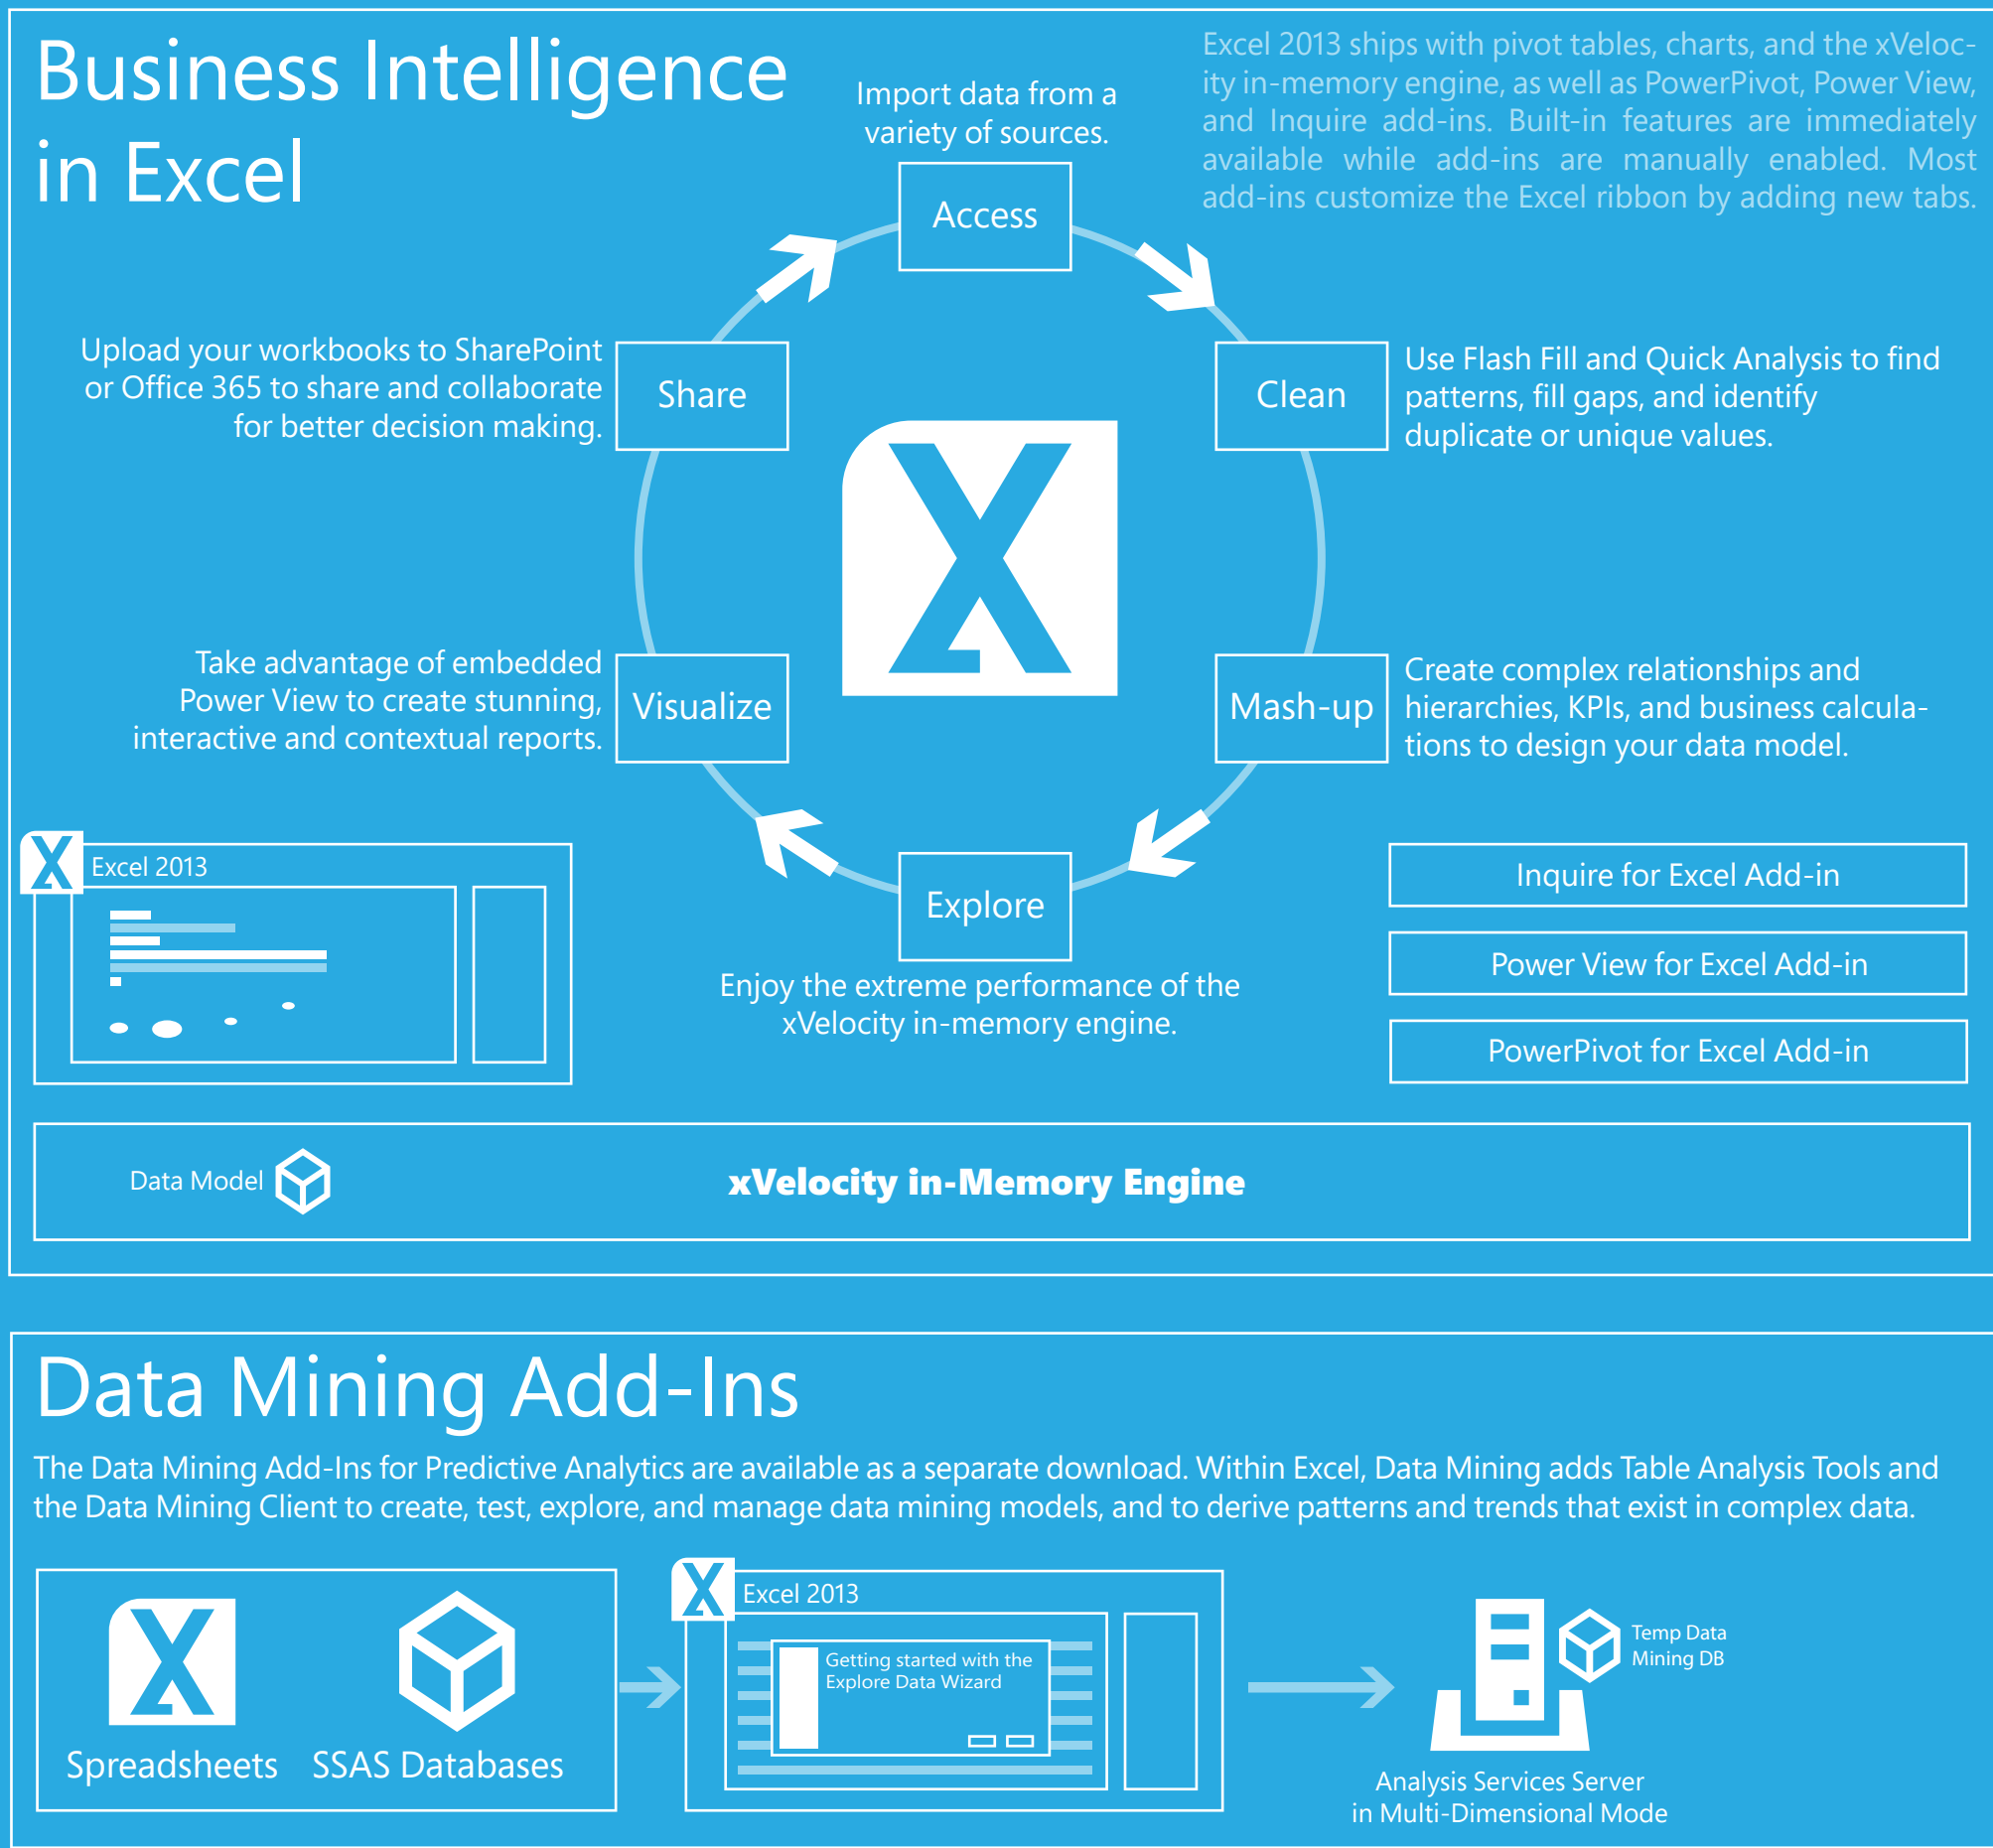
Business Intelligence in Excel

Import data from a variety of sources.

Excel 2013 ships with pivot tables, charts, and the xVelocity in-memory engine, as well as PowerPivot, Power View, and Inquire add-ins. Built-in features are immediately available while add-ins are manually enabled. Most add-ins customize the Excel ribbon by adding new tabs.

Access

Upload your workbooks to SharePoint or Office 365 to share and collaborate for better decision making.

Share

Clean

Use Flash Fill and Quick Analysis to find patterns, fill gaps, and identify duplicate or unique values.

Take advantage of embedded Power View to create stunning, interactive and contextual reports.

Visualize

Mash-up

Create complex relationships and hierarchies, KPIs, and business calculations to design your data model.

Excel 2013

Explore

Enjoy the extreme performance of the xVelocity in-memory engine.

Inquire for Excel Add-in

Power View for Excel Add-in

PowerPivot for Excel Add-in

Data Model

xVelocity in-Memory Engine

Data Mining Add-Ins

The Data Mining Add-Ins for Predictive Analytics are available as a separate download. Within Excel, Data Mining adds Table Analysis Tools and the Data Mining Client to create, test, explore, and manage data mining models, and to derive patterns and trends that exist in complex data.

Spreadsheets

SSAS Databases

Excel 2013

Getting started with the Explore Data Wizard

Temp Data Mining DB

Analysis Services Server in Multi-Dimensional Mode